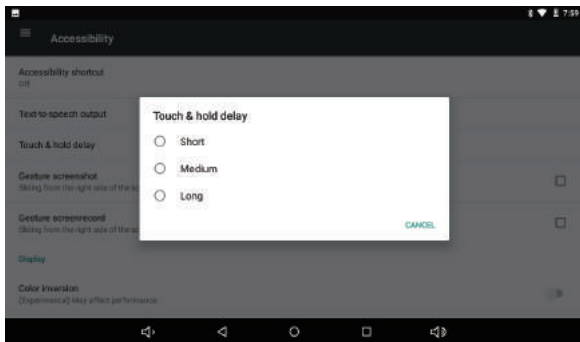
7:59

Accessibility

Accessibility shortcut
Off

Text-to-speech output

Touch & hold delay

Gesture screenshot
Sliding from the right side of the sc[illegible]

Gesture screenrecord
Sliding from the right side of the sc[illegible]

Display

Color inversion
(Experimental) May affect performance

Touch & hold delay

Short

Medium

Long

CANCEL